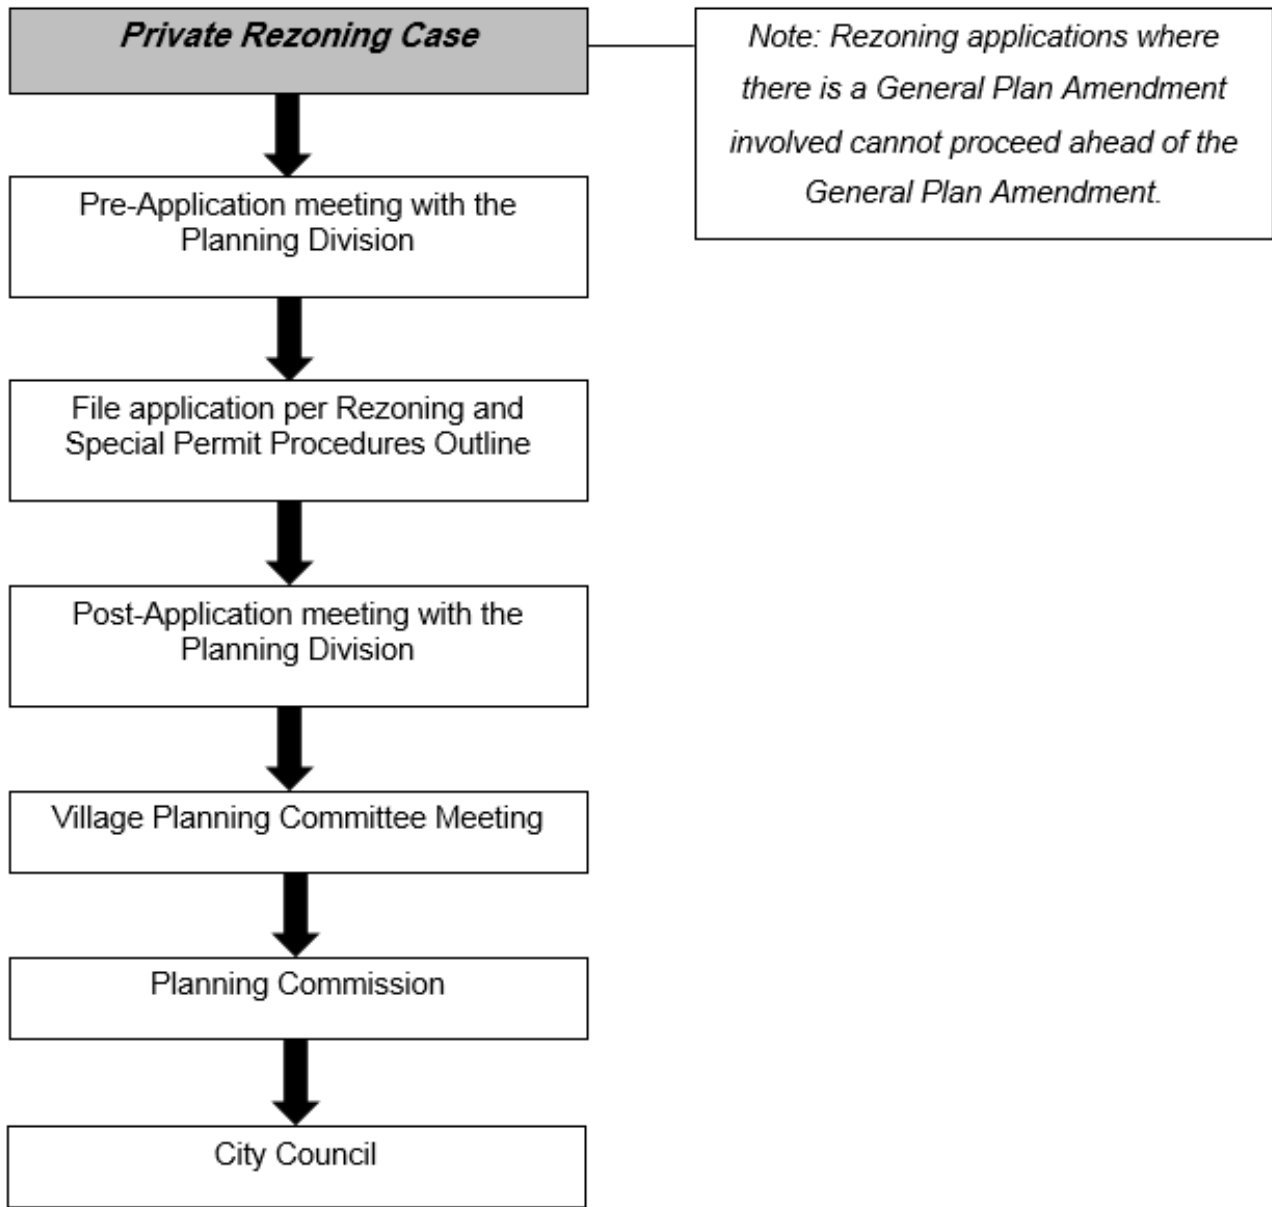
*Private Rezoning Case*

*Note: Rezoning applications where there is a General Plan Amendment involved cannot proceed ahead of the General Plan Amendment.*

Pre-Application meeting with the Planning Division

File application per Rezoning and Special Permit Procedures Outline

Post-Application meeting with the Planning Division

Village Planning Committee Meeting

Planning Commission

City Council